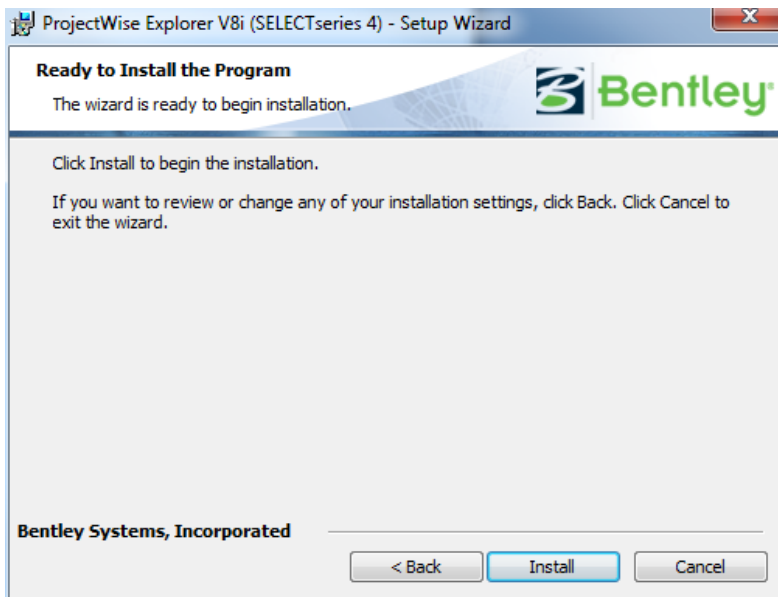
ProjectWise Explorer V8i (SELECTseries 4) - Setup Wizard

Ready to Install the Program

The wizard is ready to begin installation.

Bentley

Click Install to begin the installation.

If you want to review or change any of your installation settings, click Back. Click Cancel to exit the wizard.

Bentley Systems, Incorporated

< Back

Install

Cancel